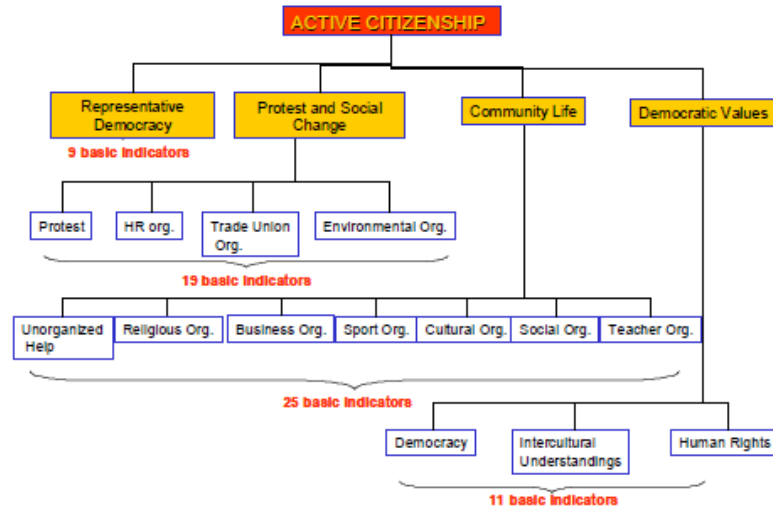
ACTIVE CITIZENSHIP

Representative Democracy

Protest and Social Change

Community Life

Democratic Values

9 basic indicators

Protest

HR org.

Trade Union Org.

Environmental Org.

19 basic indicators

Unorganized Help

Religious Org.

Business Org.

Sport Org.

Cultural Org.

Social Org.

Teacher Org.

25 basic indicators

Democracy

Intercultural Understandings

Human Rights

11 basic indicators